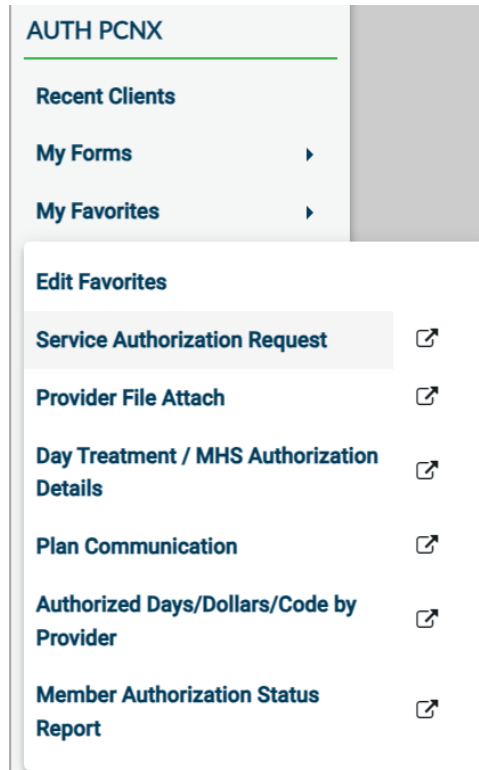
AUTH PCNX

Recent Clients

My Forms

My Favorites

Edit Favorites

Service Authorization Request

Provider File Attach

Day Treatment / MHS Authorization Details

Plan Communication

Authorized Days/Dollars/Code by Provider

Member Authorization Status Report